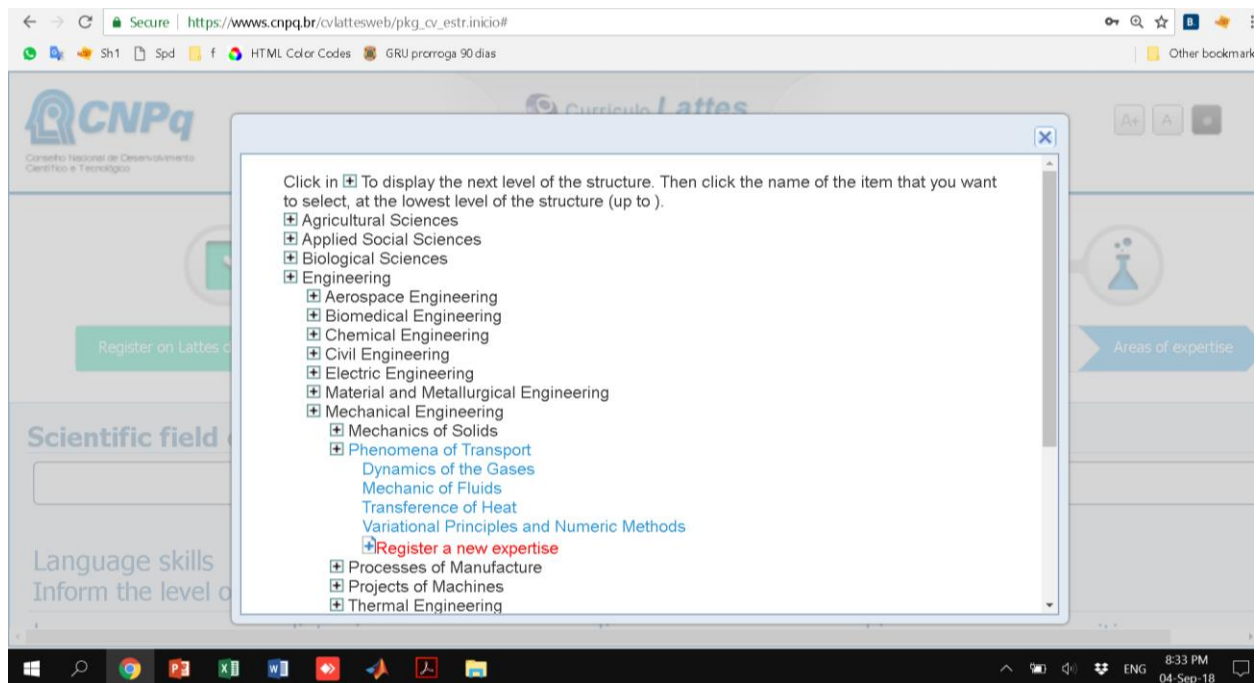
Secure | https://wwws.cnpq.br/cvlattesweb/pkg_cv_estr.inicio#

Sh1 Spd f HTML Color Codes GRU prorroga 90 dias

Other bookmarks

CNPq
Conselho Nacional de Desenvolvimento Científico e Tecnológico

Curriculo Lattes

A+ A

Register on Lattes c

Areas of expertise

Scientific field

Language skills
Inform the level o

Click in ⊞ To display the next level of the structure. Then click the name of the item that you want to select, at the lowest level of the structure (up to ).
⊞ Agricultural Sciences
⊞ Applied Social Sciences
⊞ Biological Sciences
⊞ Engineering
⊞ Aerospace Engineering
⊞ Biomedical Engineering
⊞ Chemical Engineering
⊞ Civil Engineering
⊞ Electric Engineering
⊞ Material and Metallurgical Engineering
⊞ Mechanical Engineering
⊞ Mechanics of Solids
⊞ Phenomena of Transport
Dynamics of the Gases
Mechanic of Fluids
Transference of Heat
Variational Principles and Numeric Methods
Register a new expertise
⊞ Processes of Manufacture
⊞ Projects of Machines
⊞ Thermal Engineering

ENG 8:33 PM 04-Sep-18